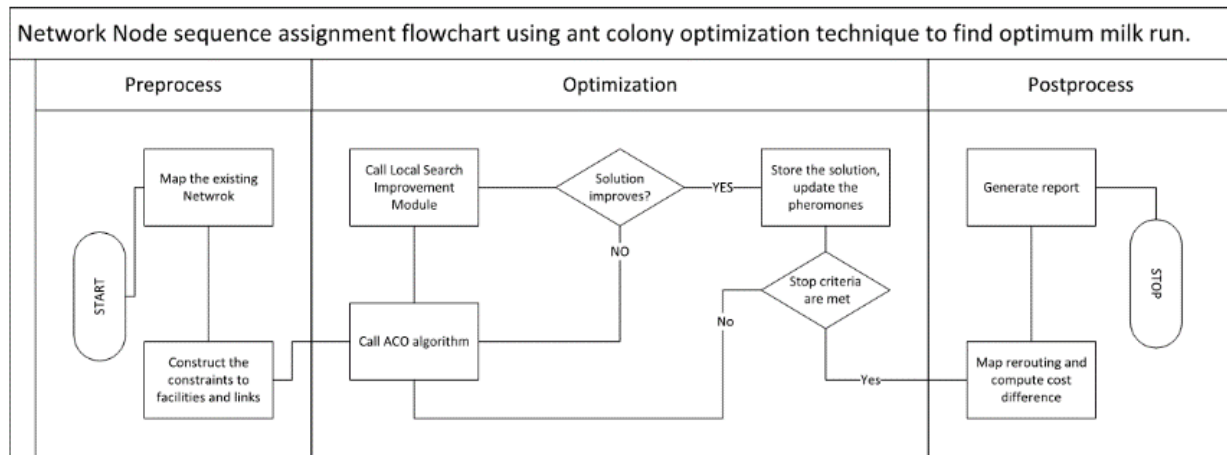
Network Node sequence assignment flowchart using ant colony optimization technique to find optimum milk run.

Preprocess

Optimization

Postprocess

START

Map the existing Netwrok

Construct the constraints to facilities and links

Call Local Search Improvement Module

Solution improves?

YES

NO

Store the solution, update the pheromones

Stop criteria are met

No

Call ACO algorithm

Yes

Generate report

STOP

Map rerouting and compute cost difference